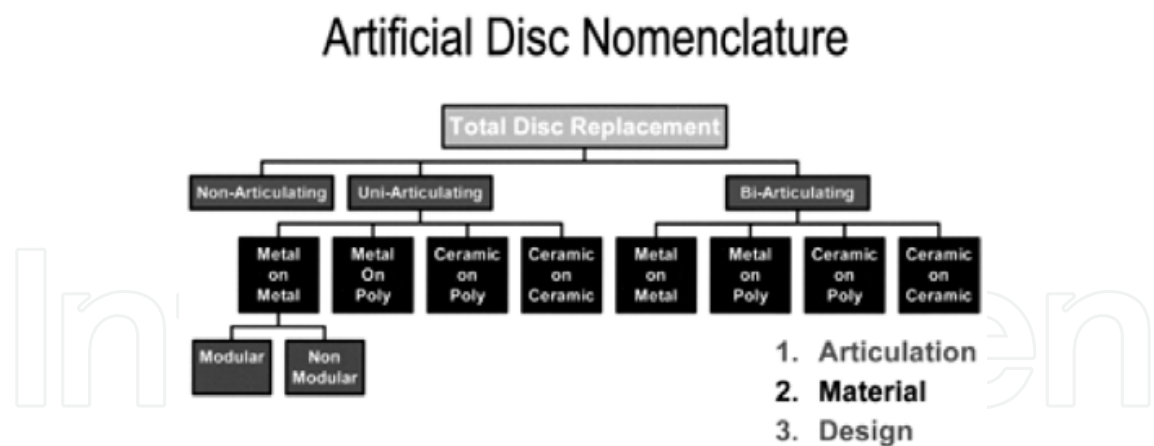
Artificial Disc Nomenclature

Total Disc Replacement

Non-Articulating

Uni-Articulating

Bi-Articulating

Metal on Metal

Metal On Poly

Ceramic on Poly

Ceramic on Ceramic

Metal on Metal

Metal on Poly

Ceramic on Poly

Ceramic on Ceramic

Modular

Non Modular

1. Articulation
2. Material
3. Design